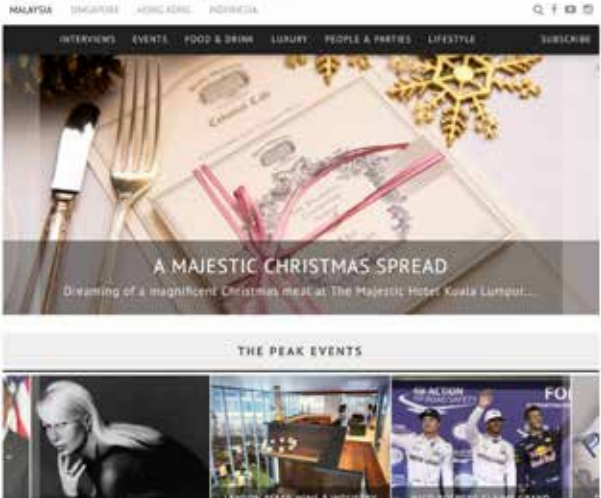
MALAYSIA SINGAPORE HONG KONG INDONESIA

INTERVIEWS EVENTS FOOD & DRINK LUXURY PEOPLE & PARTIES LIFESTYLE SUBSCRIBE

A MAJESTIC CHRISTMAS SPREAD

Dreaming of a magnificent Christmas meal at The Majestic Hotel Kuala Lumpur...

THE PEAK EVENTS